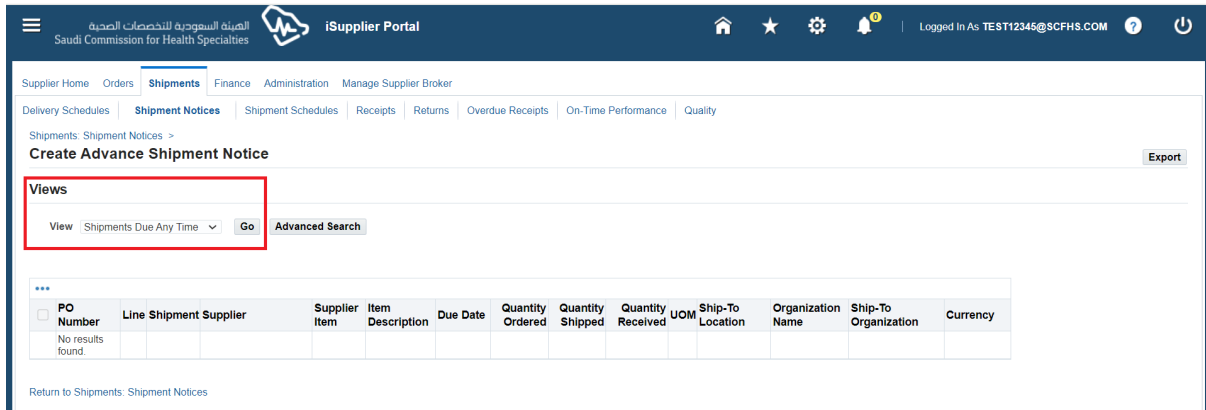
الهيئة السعودية للتخصصات الصحية
Saudi Commission for Health Specialties

iSupplier Portal

0

Logged In As TEST12345@SCFHS.COM

Supplier Home Orders Shipments Finance Administration Manage Supplier Broker

Delivery Schedules | Shipment Notices | Shipment Schedules | Receipts | Returns | Overdue Receipts | On-Time Performance | Quality

Shipments: Shipment Notices >

Create Advance Shipment Notice

Export

Views

View Shipments Due Any Time Go Advanced Search

| | PO Number | Line | Shipment | Supplier | Supplier Item | Item Description | Due Date | Quantity Ordered | Quantity Shipped | Quantity Received | UOM | Ship-To Location | Organization Name | Ship-To Organization | Currency |
|---|---|---|---|---|---|---|---|---|---|---|---|---|---|---|---|
| | No results found. | | | | | | | | | | | | | | |

Return to Shipments: Shipment Notices